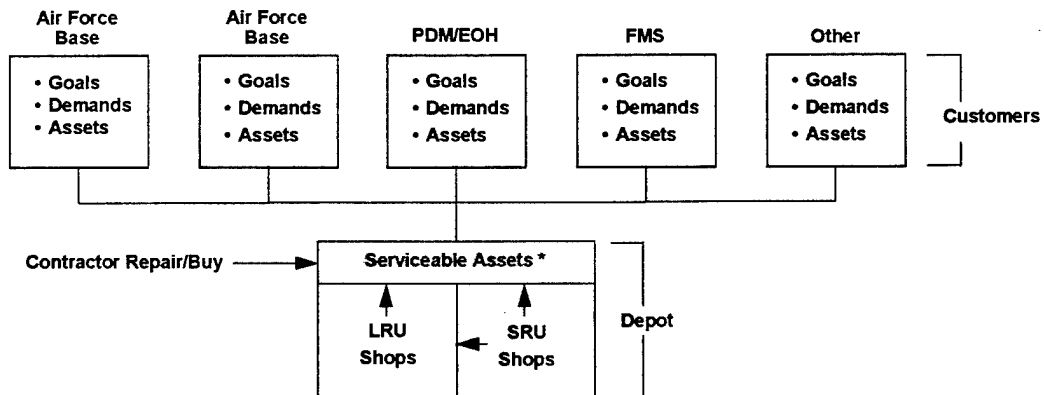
Air Force Base

• Goals
• Demands
• Assets

Air Force Base

• Goals
• Demands
• Assets

PDM/EOH

• Goals
• Demands
• Assets

FMS

• Goals
• Demands
• Assets

Other

• Goals
• Demands
• Assets

Customers

Contractor Repair/Buy

Serviceable Assets *

LRU Shops

SRU Shops

Depot